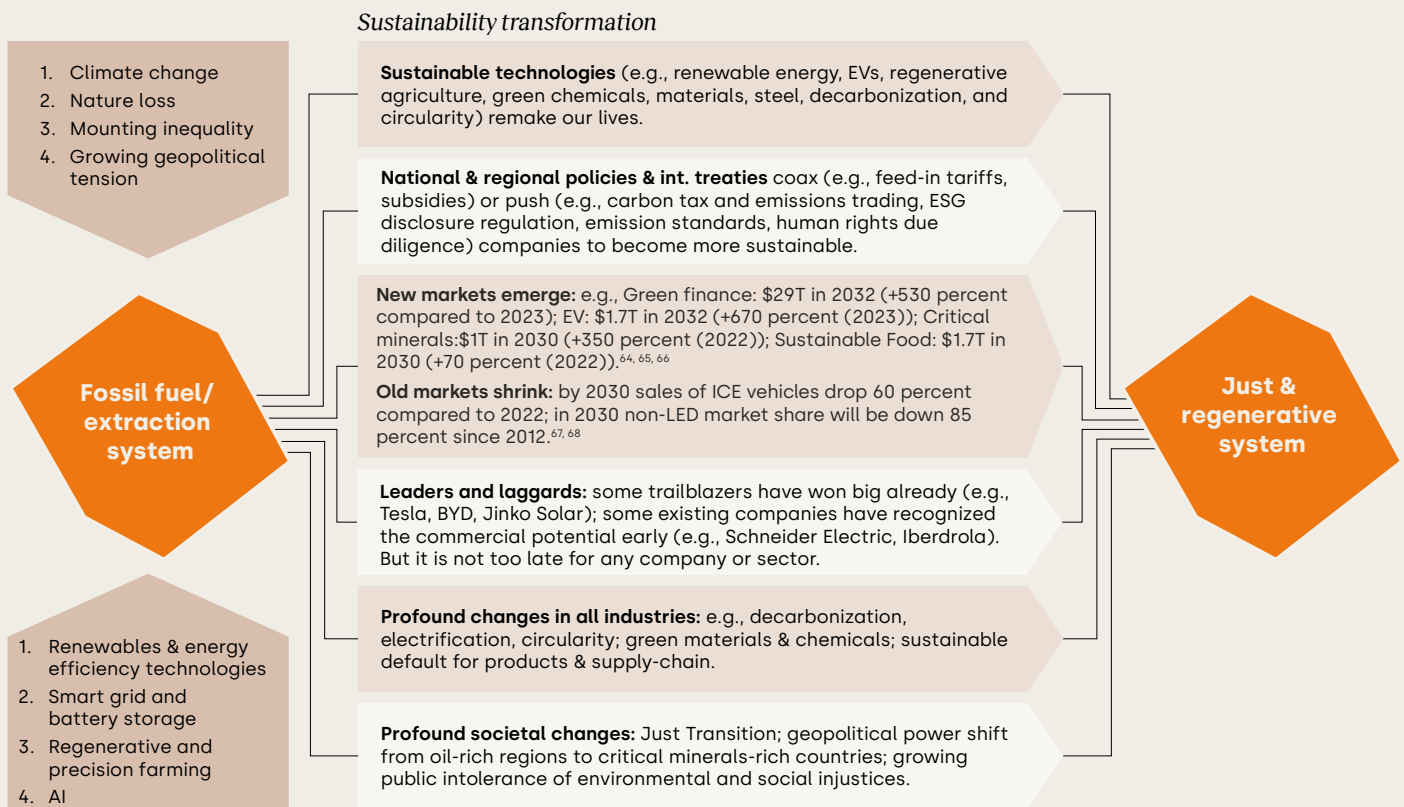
1. Climate change
2. Nature loss
3. Mounting inequality
4. Growing geopolitical tension

Fossil fuel/ extraction system

1. Renewables & energy efficiency technologies
2. Smart grid and battery storage
3. Regenerative and precision farming
4. AI

Sustainability transformation

**Sustainable technologies** (e.g., renewable energy, EVs, regenerative agriculture, green chemicals, materials, steel, decarbonization, and circularity) remake our lives.

**National & regional policies & int. treaties** coax (e.g., feed-in tariffs, subsidies) or push (e.g., carbon tax and emissions trading, ESG disclosure regulation, emission standards, human rights due diligence) companies to become more sustainable.

**New markets emerge:** e.g., Green finance: $29T in 2032 (+530 percent compared to 2023); EV: $1.7T in 2032 (+670 percent (2023)); Critical minerals:$1T in 2030 (+350 percent (2022)); Sustainable Food: $1.7T in 2030 (+70 percent (2022)).$^{64, 65, 66}$

**Old markets shrink:** by 2030 sales of ICE vehicles drop 60 percent compared to 2022; in 2030 non-LED market share will be down 85 percent since 2012.$^{67, 68}$

**Leaders and laggards:** some trailblazers have won big already (e.g., Tesla, BYD, Jinko Solar); some existing companies have recognized the commercial potential early (e.g., Schneider Electric, Iberdrola). But it is not too late for any company or sector.

**Profound changes in all industries:** e.g., decarbonization, electrification, circularity; green materials & chemicals; sustainable default for products & supply-chain.

**Profound societal changes:** Just Transition; geopolitical power shift from oil-rich regions to critical minerals-rich countries; growing public intolerance of environmental and social injustices.

Just & regenerative system